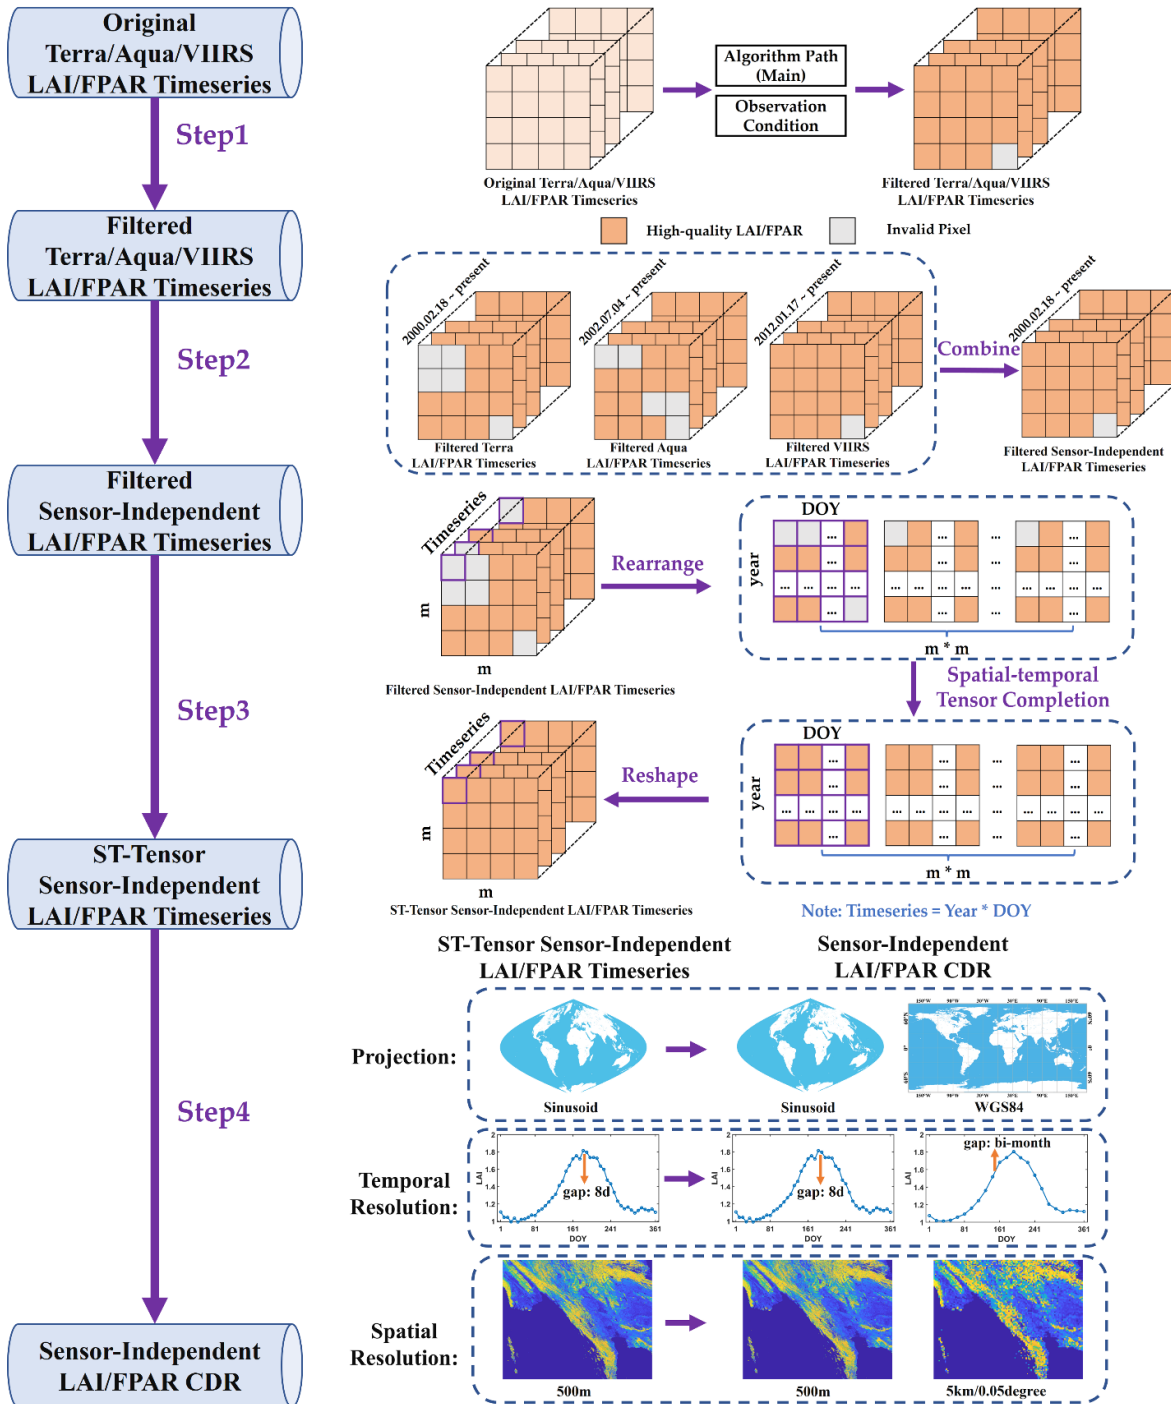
Original Terra/Aqua/VIIRS LAI/FPAR Timeseries

Step1

Filtered Terra/Aqua/VIIRS LAI/FPAR Timeseries

Step2

Filtered Sensor-Independent LAI/FPAR Timeseries

Step3

ST-Tensor Sensor-Independent LAI/FPAR Timeseries

Step4

Sensor-Independent LAI/FPAR CDR

Original Terra/Aqua/VIIRS LAI/FPAR Timeseries

Algorithm Path (Main)

Observation Condition

Filtered Terra/Aqua/VIIRS LAI/FPAR Timeseries

High-quality LAI/FPAR

Invalid Pixel

2000.02.18 – present

Filtered Terra LAI/FPAR Timeseries

2002.07.04 – present

Filtered Aqua LAI/FPAR Timeseries

2012.01.17 – present

Filtered VIIRS LAI/FPAR Timeseries

Combine

2000.02.18 – present

Filtered Sensor-Independent LAI/FPAR Timeseries

Timeseries

m

m

Filtered Sensor-Independent LAI/FPAR Timeseries

Rearrange

DOY

year

m * m

Spatial-temporal Tensor Completion

Timeseries

m

m

ST-Tensor Sensor-Independent LAI/FPAR Timeseries

Reshape

DOY

year

m * m

Note: Timeseries = Year * DOY

ST-Tensor Sensor-Independent LAI/FPAR Timeseries

Sensor-Independent LAI/FPAR CDR

Projection:

Sinusoid

Sinusoid

WGS84

Temporal Resolution:

gap: 8d

gap: 8d

gap: bi-month

LAI

DOY

Spatial Resolution:

500m

500m

5km/0.05degree